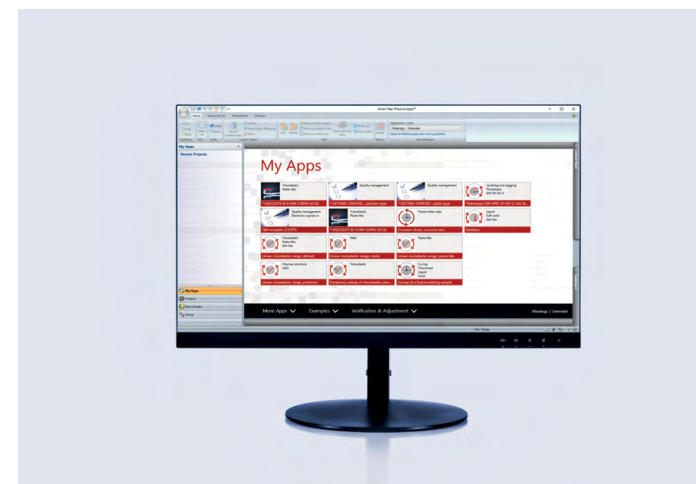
Anton Paar RheoCompass™

Home

My Apps

Recent Projects

My Apps

Viscoelastic
Paste-like

Quality management

Quality management

Leveling and sagging
Thixotropic

Quality management

Viscoelastic
Paste-like

Preset shear rate

Liquid
Soft solid
Gel-like

Viscoelastic
Paste-like
Gel-like

Gel

Paste-like

Polymer solutions
Melt

Viscoelastic

Curing
Thermoset
Liquid
Solid

Definition

My Apps

Project

Workbooks

Setup

More Apps

Examples

Verification & Adjustment

Rheology | Extended